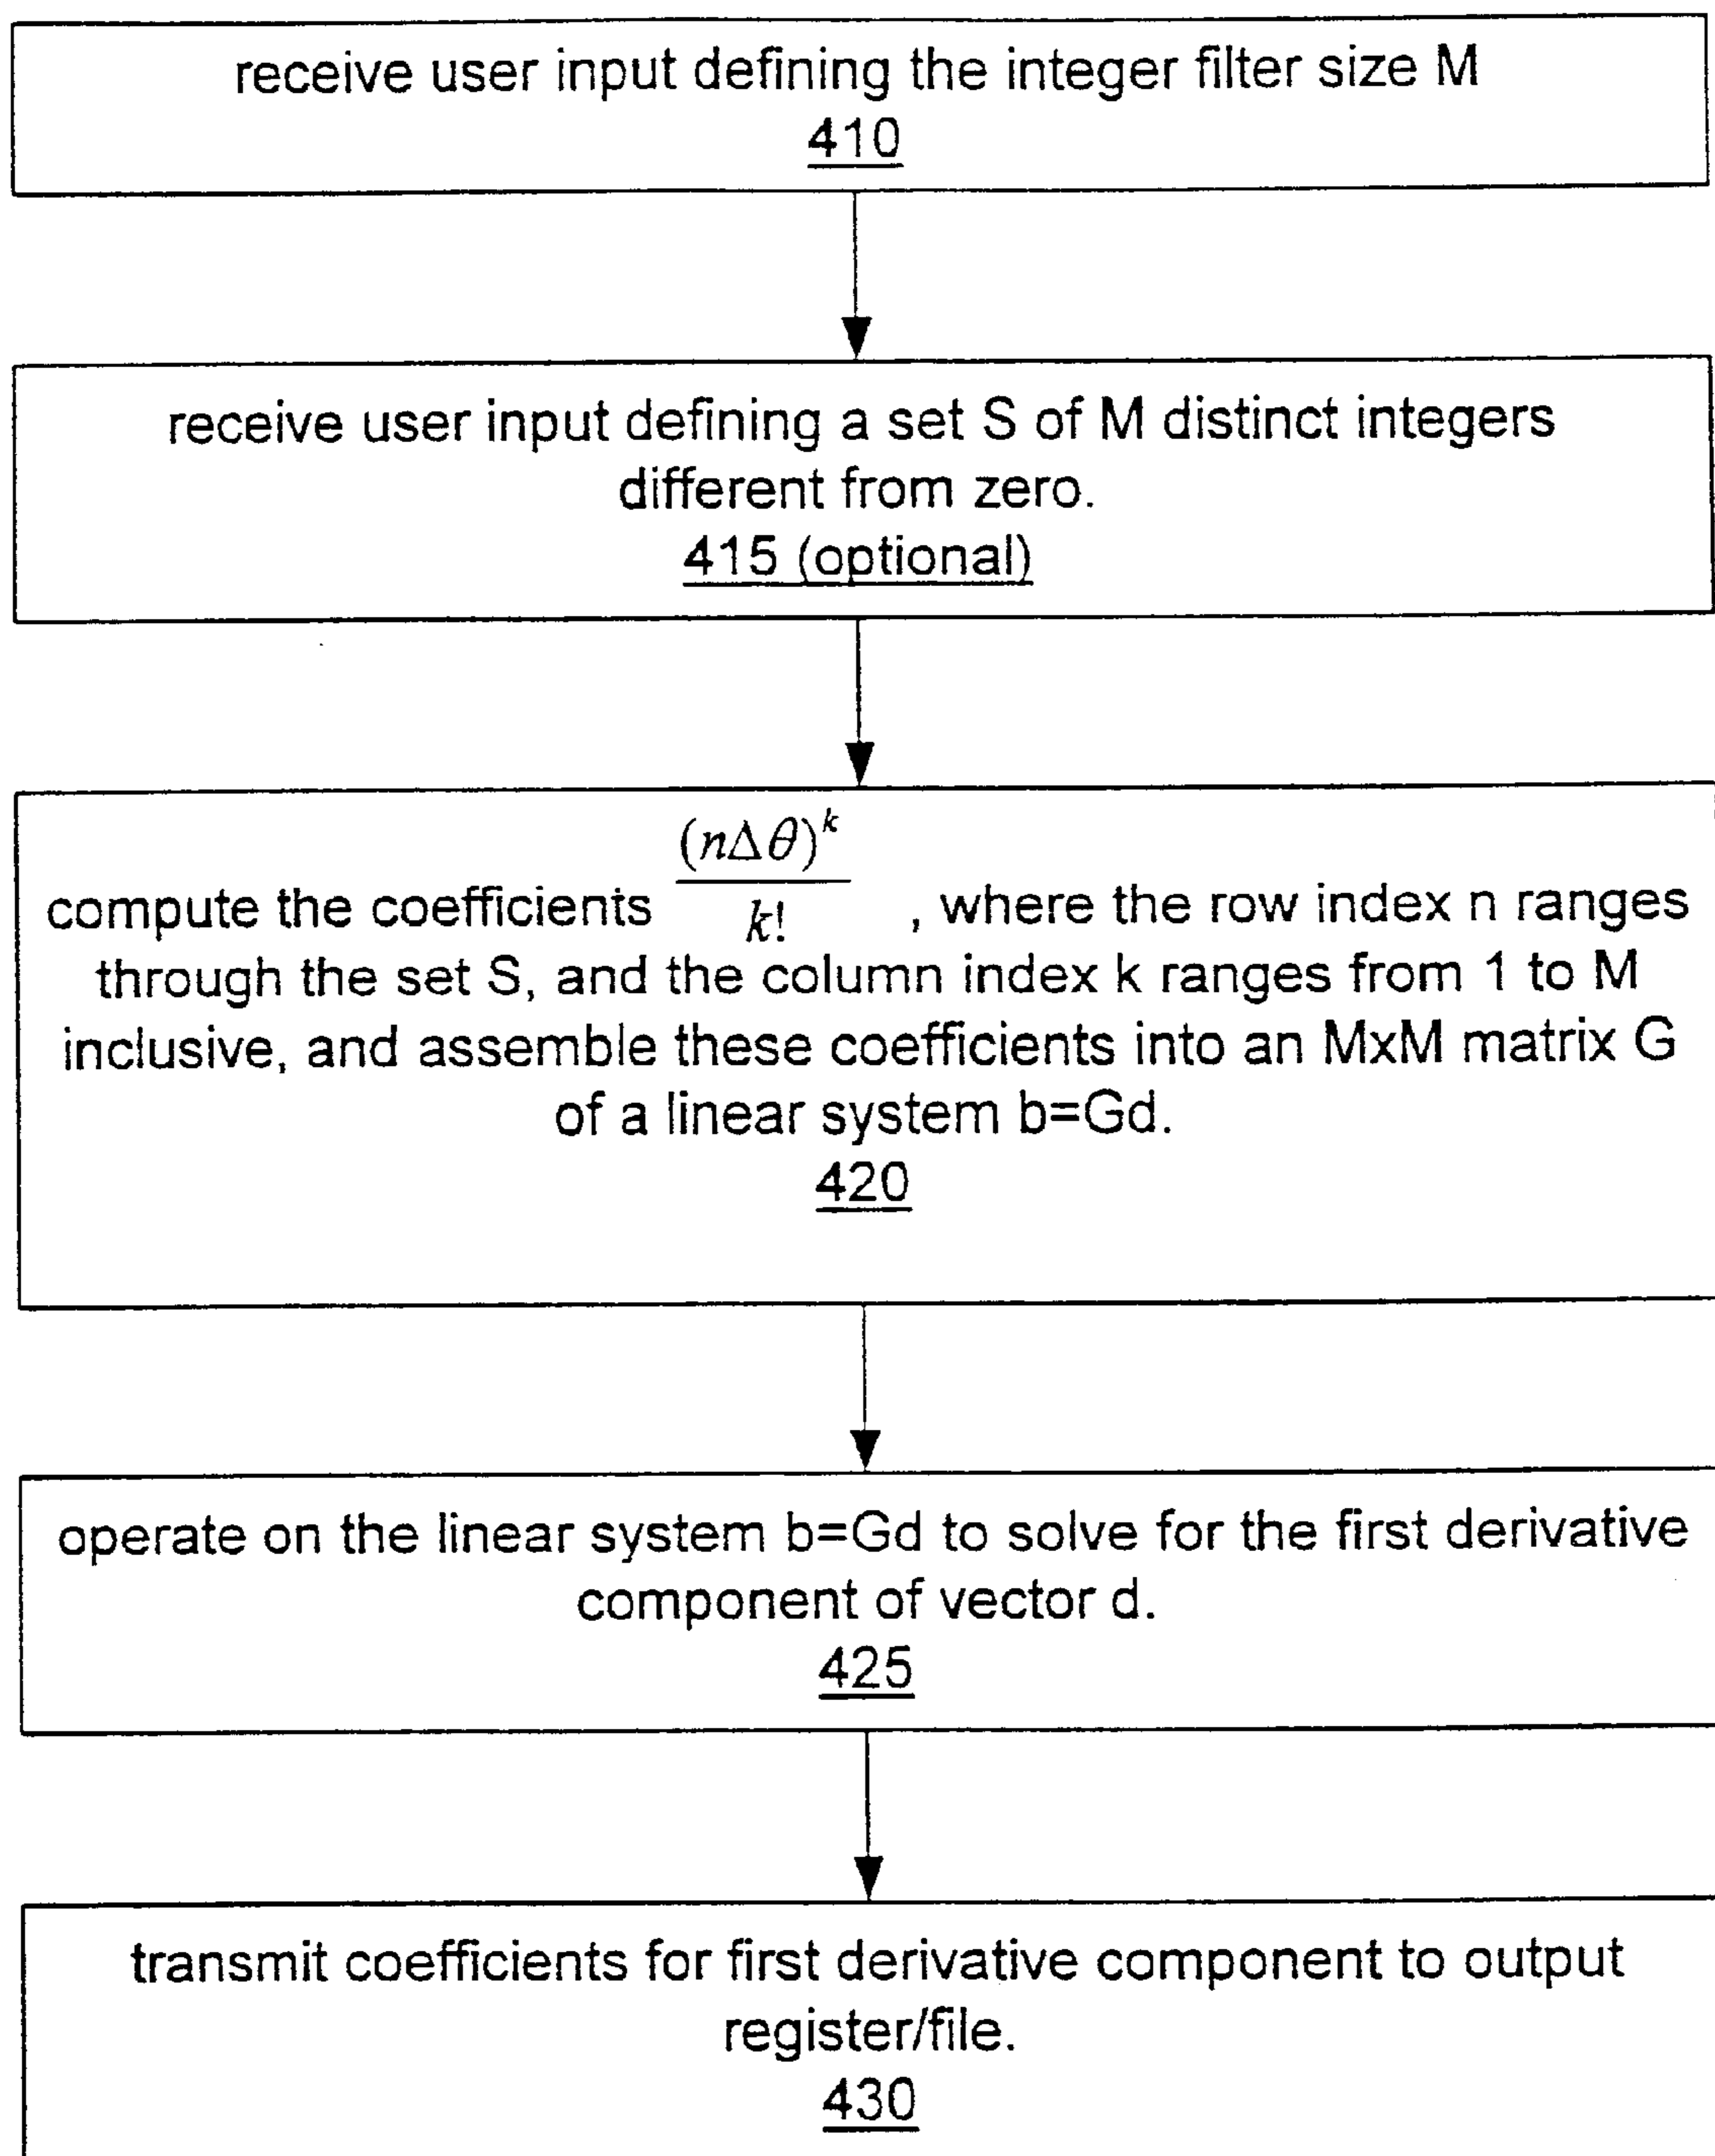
receive user input defining the integer filter size M
410

receive user input defining a set S of M distinct integers different from zero.
415 (optional)

compute the coefficients $\frac{(n\Delta\theta)^k}{k!}$, where the row index n ranges through the set S, and the column index k ranges from 1 to M inclusive, and assemble these coefficients into an MxM matrix G of a linear system b=Gd.
420

operate on the linear system b=Gd to solve for the first derivative component of vector d.
425

transmit coefficients for first derivative component to output register/file.
430